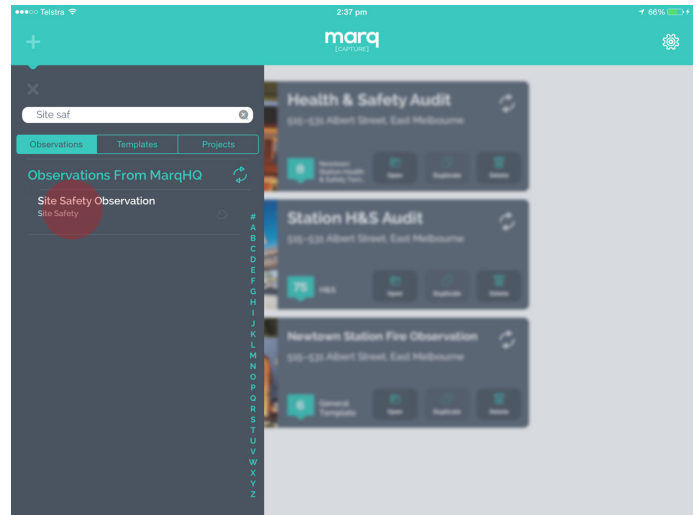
●●●○○ Telstra

2:37 pm

66%

marq
[CAPTURE]

Site saf

Observations | Templates | Projects

Observations From MarqHQ

Site Safety Observation
Site Safety

#
A
B
C
D
E
F
G
H
I
J
K
L
M
N
O
P
Q
R
S
T
U
V
W
X
Y
Z

Health & Safety Audit
515-531 Albert Street, East Melbourne
9 Newtown Station Health & Safety Tem...
Open Duplicate Delete

Station H&S Audit
515-531 Albert Street, East Melbourne
75 H&S
Open Duplicate Delete

Newtown Station Fire Observation
515-531 Albert Street, East Melbourne
6 General Template
Open Duplicate Delete